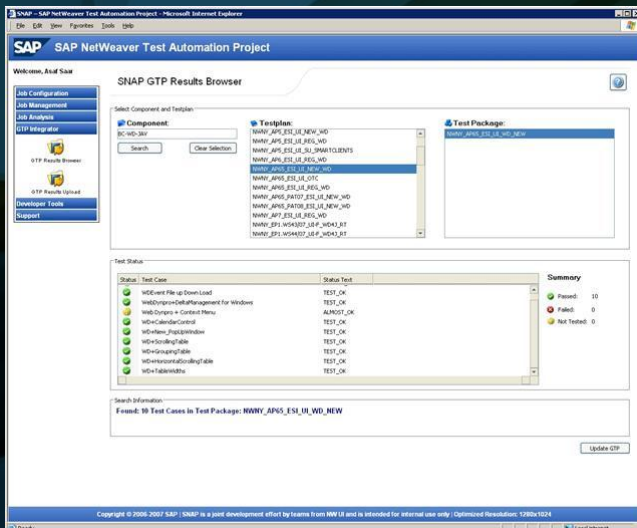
SNAP - SAP NetWeaver Test Automation Project - Microsoft Internet Explorer

File Edit View Favorites Tools Help

SAP NetWeaver Test Automation Project

Welcome, Asaf Saar

Job Configuration
Job Management
Job Analysis
GTP Integrator

GTP Results Browser

GTP Results Upload

Developer Tools
Support

SNAP GTP Results Browser

Select Component and Testplan

Component:
BC-WD-JAV
Search
Clear Selection

Testplan:
NWNY_AP5_ESI_UI_NEW_WD
NWNY_AP5_ESI_UI_REG_WD
NWNY_AP5_ESI_UI_SU_SMARTCLIENTS
NWNY_AP6_ESI_UI_REG_WD
NWNY_AP65_ESI_UI_NEW_WD
NWNY_AP65_ESI_UI_OTC
NWNY_AP65_ESI_UI_REG_WD
NWNY_AP65_PAT07_ESI_UI_NEW_WD
NWNY_AP65_PAT08_ESI_UI_NEW_WD
NWNY_AP7_ESI_UI_REG_WD
NWNY_EP1.WS43J07_UI-F_WD43_RT
NWNY_EP1.WS44J07_UI-F_WD43_RT

Test Package:
NWNY_AP65_ESI_UI_WD_NEW

Test Status

| Status | Test Case | Status Text |
|---|---|---|
| | WDEvent File up Down Load | TEST_OK |
| | WebDynpro+DeltaManagement for Windows | TEST_OK |
| | Web Dynpro + Context Menu | ALMOST_OK |
| | WD+CalendarControl | TEST_OK |
| | WD+New_PopUpWindow | TEST_OK |
| | WD+ScrollingTable | TEST_OK |
| | WD+GroupingTable | TEST_OK |
| | WD+HorizontalScrollingTable | TEST_OK |
| | WD+TableWidths | TEST_OK |

Summary
Passed: 10
Failed: 0
Not Tested: 0

Search Information
Found: 10 Test Cases in Test Package: NWNY_AP65_ESI_UI_WD_NEW

Update GTP

Copyright © 2006-2007 SAP | SNAP is a joint development effort by teams from NW UI and is intended for internal use only | Optimized Resolution: 1280x1024

Ready
Local intranet